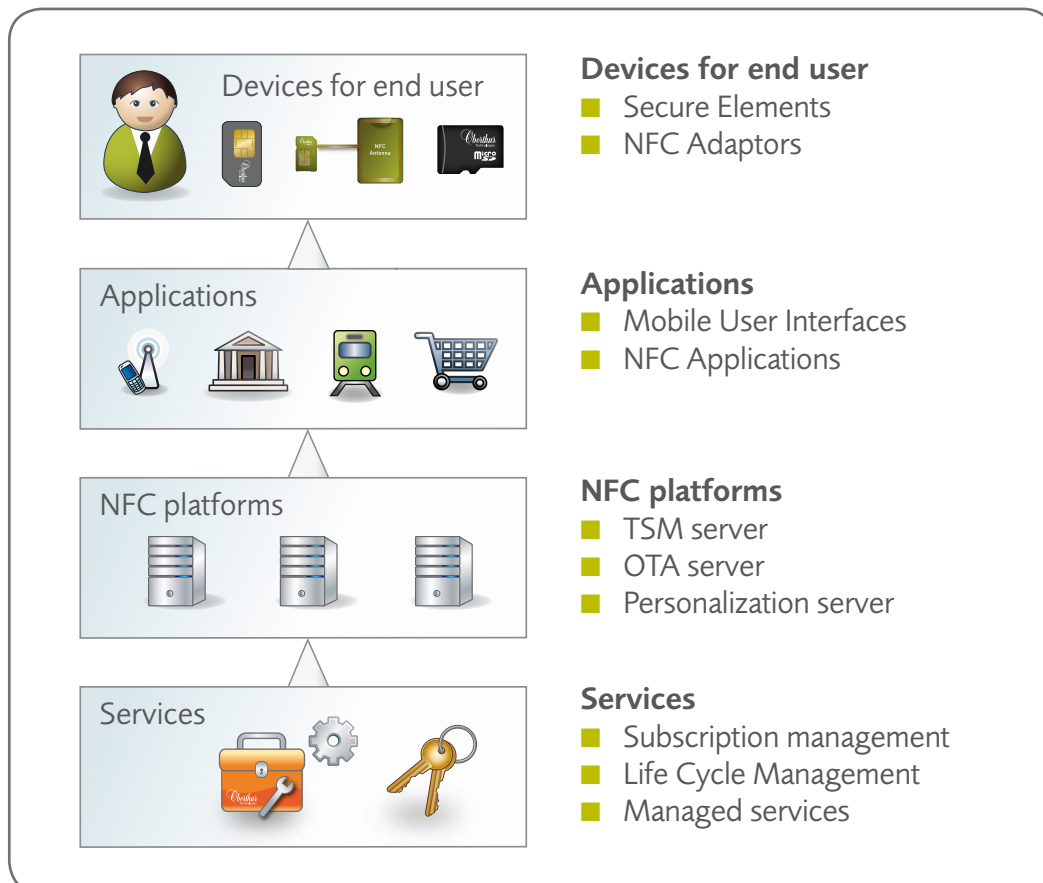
Devices for end user

NFC Antenna

Oberthur

micro

Applications

NFC platforms

Services

Oberthur

Devices for end user
- Secure Elements
- NFC Adaptors

Applications
- Mobile User Interfaces
- NFC Applications

NFC platforms
- TSM server
- OTA server
- Personalization server

Services
- Subscription management
- Life Cycle Management
- Managed services